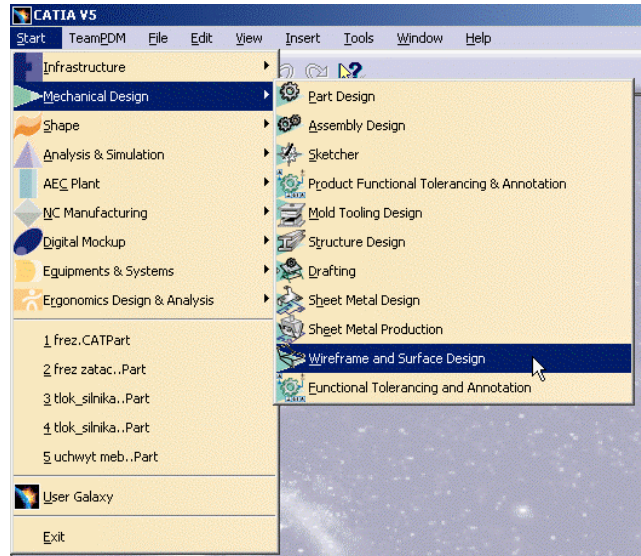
CATIA V5

Start TeamPDM File Edit View Insert Tools Window Help

Infrastructure
Mechanical Design
Shape
Analysis & Simulation
AEC Plant
NC Manufacturing
Digital Mockup
Equipments & Systems
Ergonomics Design & Analysis

1 frez.CATPart
2 frez zatac..Part
3 tlok_silnika..Part
4 tlok_silnika..Part
5 uchwyt meb..Part

User Galaxy

Exit

Part Design
Assembly Design
Sketcher
Product Functional Tolerancing & Annotation
Mold Tooling Design
Structure Design
Drafting
Sheet Metal Design
Sheet Metal Production
Wireframe and Surface Design
Functional Tolerancing and Annotation